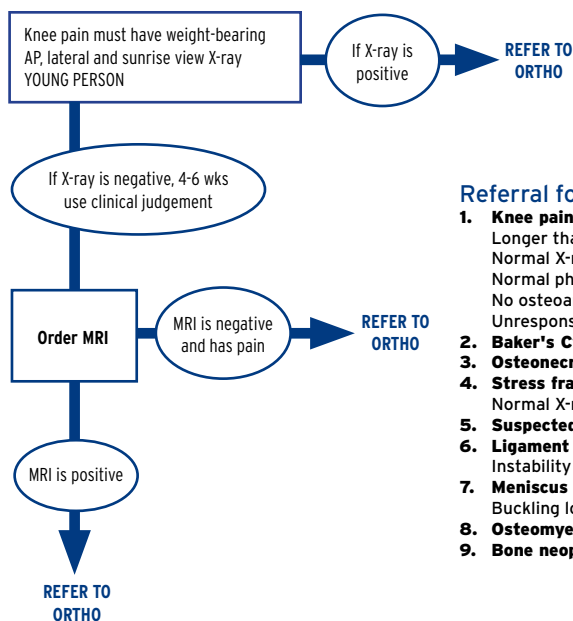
Knee pain must have weight-bearing AP, lateral and sunrise view X-ray YOUNG PERSON

If X-ray is positive

REFER TO ORTHO

If X-ray is negative, 4-6 wks use clinical judgement

Order MRI

MRI is negative and has pain

REFER TO ORTHO

MRI is positive

REFER TO ORTHO

Referral fo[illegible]

1. Knee pain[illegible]
Longer tha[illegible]
Normal X-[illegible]
Normal ph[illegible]
No osteoa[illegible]
Unrespons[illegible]
2. Baker's C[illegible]
3. Osteonecr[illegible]
4. Stress fra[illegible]
Normal X-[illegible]
5. Suspected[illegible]
6. Ligament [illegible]
Instability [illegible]
7. Meniscus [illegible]
Buckling lo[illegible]
8. Osteomye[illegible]
9. Bone neop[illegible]